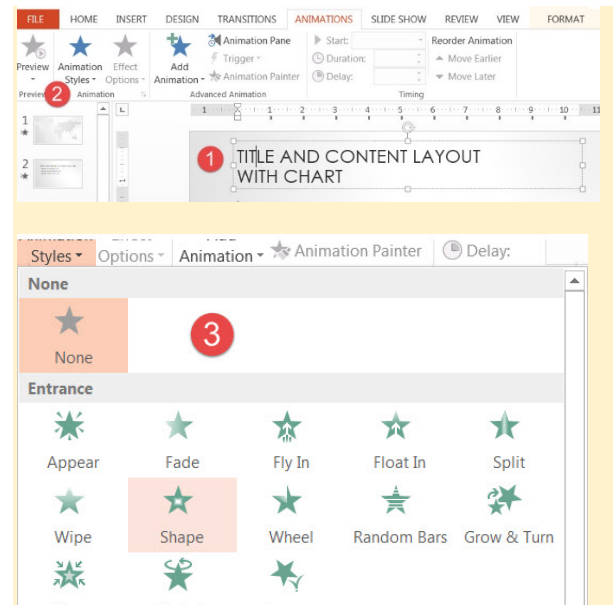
FILE HOME INSERT DESIGN TRANSITIONS ANIMATIONS SLIDE SHOW REVIEW VIEW FORMAT

Preview
Animation Styles
Effect Options
Add Animation
Animation Pane
Trigger
Animation Painter
Start:
Duration:
Delay:
Reorder Animation
Move Earlier
Move Later
Preview
2
Animation
Advanced Animation
Timing

1
2

1
TITLE AND CONTENT LAYOUT WITH CHART

Styles
Options
Animation
Animation Painter
Delay:

None
None
3

Entrance
Appear
Fade
Fly In
Float In
Split
Wipe
Shape
Wheel
Random Bars
Grow & Turn